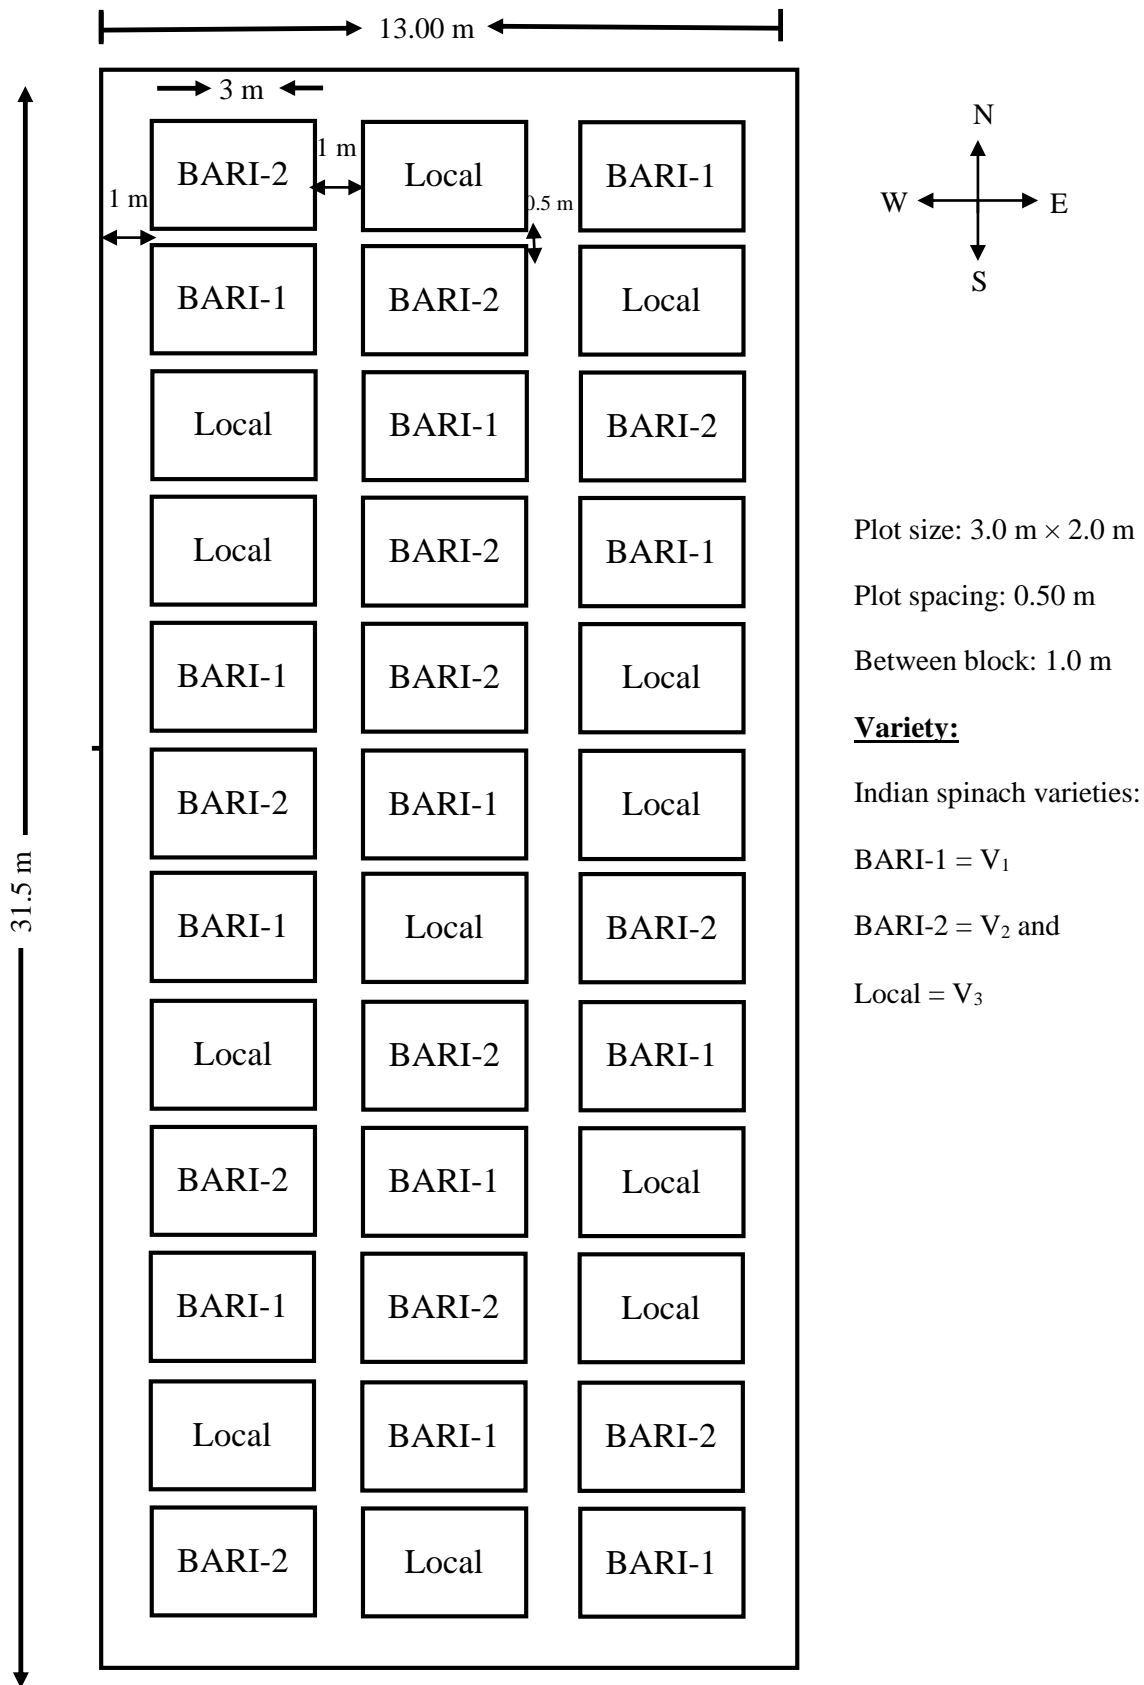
13.00 m

3 m

1 m

1 m

0.5 m

| BARI-2 | Local | BARI-1 |
|---|---|---|
| BARI-1 | BARI-2 | Local |
| Local | BARI-1 | BARI-2 |
| Local | BARI-2 | BARI-1 |
| BARI-1 | BARI-2 | Local |
| BARI-2 | BARI-1 | Local |
| BARI-1 | Local | BARI-2 |
| Local | BARI-2 | BARI-1 |
| BARI-2 | BARI-1 | Local |
| BARI-1 | BARI-2 | Local |
| Local | BARI-1 | BARI-2 |
| BARI-2 | Local | BARI-1 |

31.5 m

N
W E
S

Plot size: 3.0 m $\times$ 2.0 m

Plot spacing: 0.50 m

Between block: 1.0 m

**Variety:**

Indian spinach varieties:

BARI-1 = $V_1$

BARI-2 = $V_2$ and

Local = $V_3$